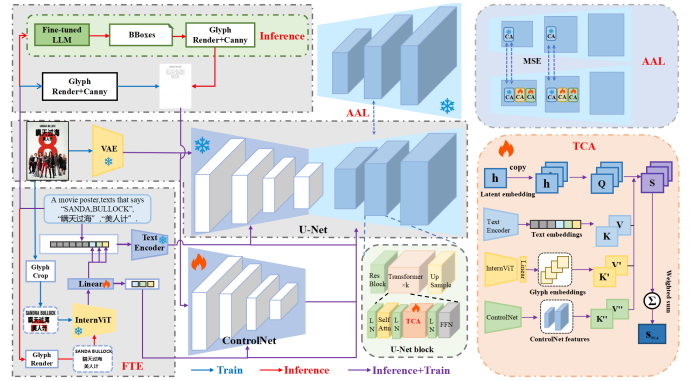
Fine-tuned LLM

BBoxes

Glyph Render+Canny

Inference

Glyph Render+Canny

AAL

VAE

U-Net

A movie poster,texts that says "SANDA,BULLOCK", "瞒天过海","美人计"

Text Encoder

Glyph Crop

Linear

InternViT

Glyph Render

SANDA BULLOCK 瞒天过海 美人计

FTE

ControlNet

Res Block

Transformer ×k

Up Sample

L N

Self-Attn

TCA

L N

FFN

U-Net block

MSE

CA

AAL

TCA

h

copy

h

Q

S

Latent embedding

Text Encoder

Text embeddings

K

V

InternViT

Linear

Glyph embeddings

K'

V'

ControlNet

ControlNet features

K''

V''

Weighted sum

Σ

S

Train

Inference

Inference+Train